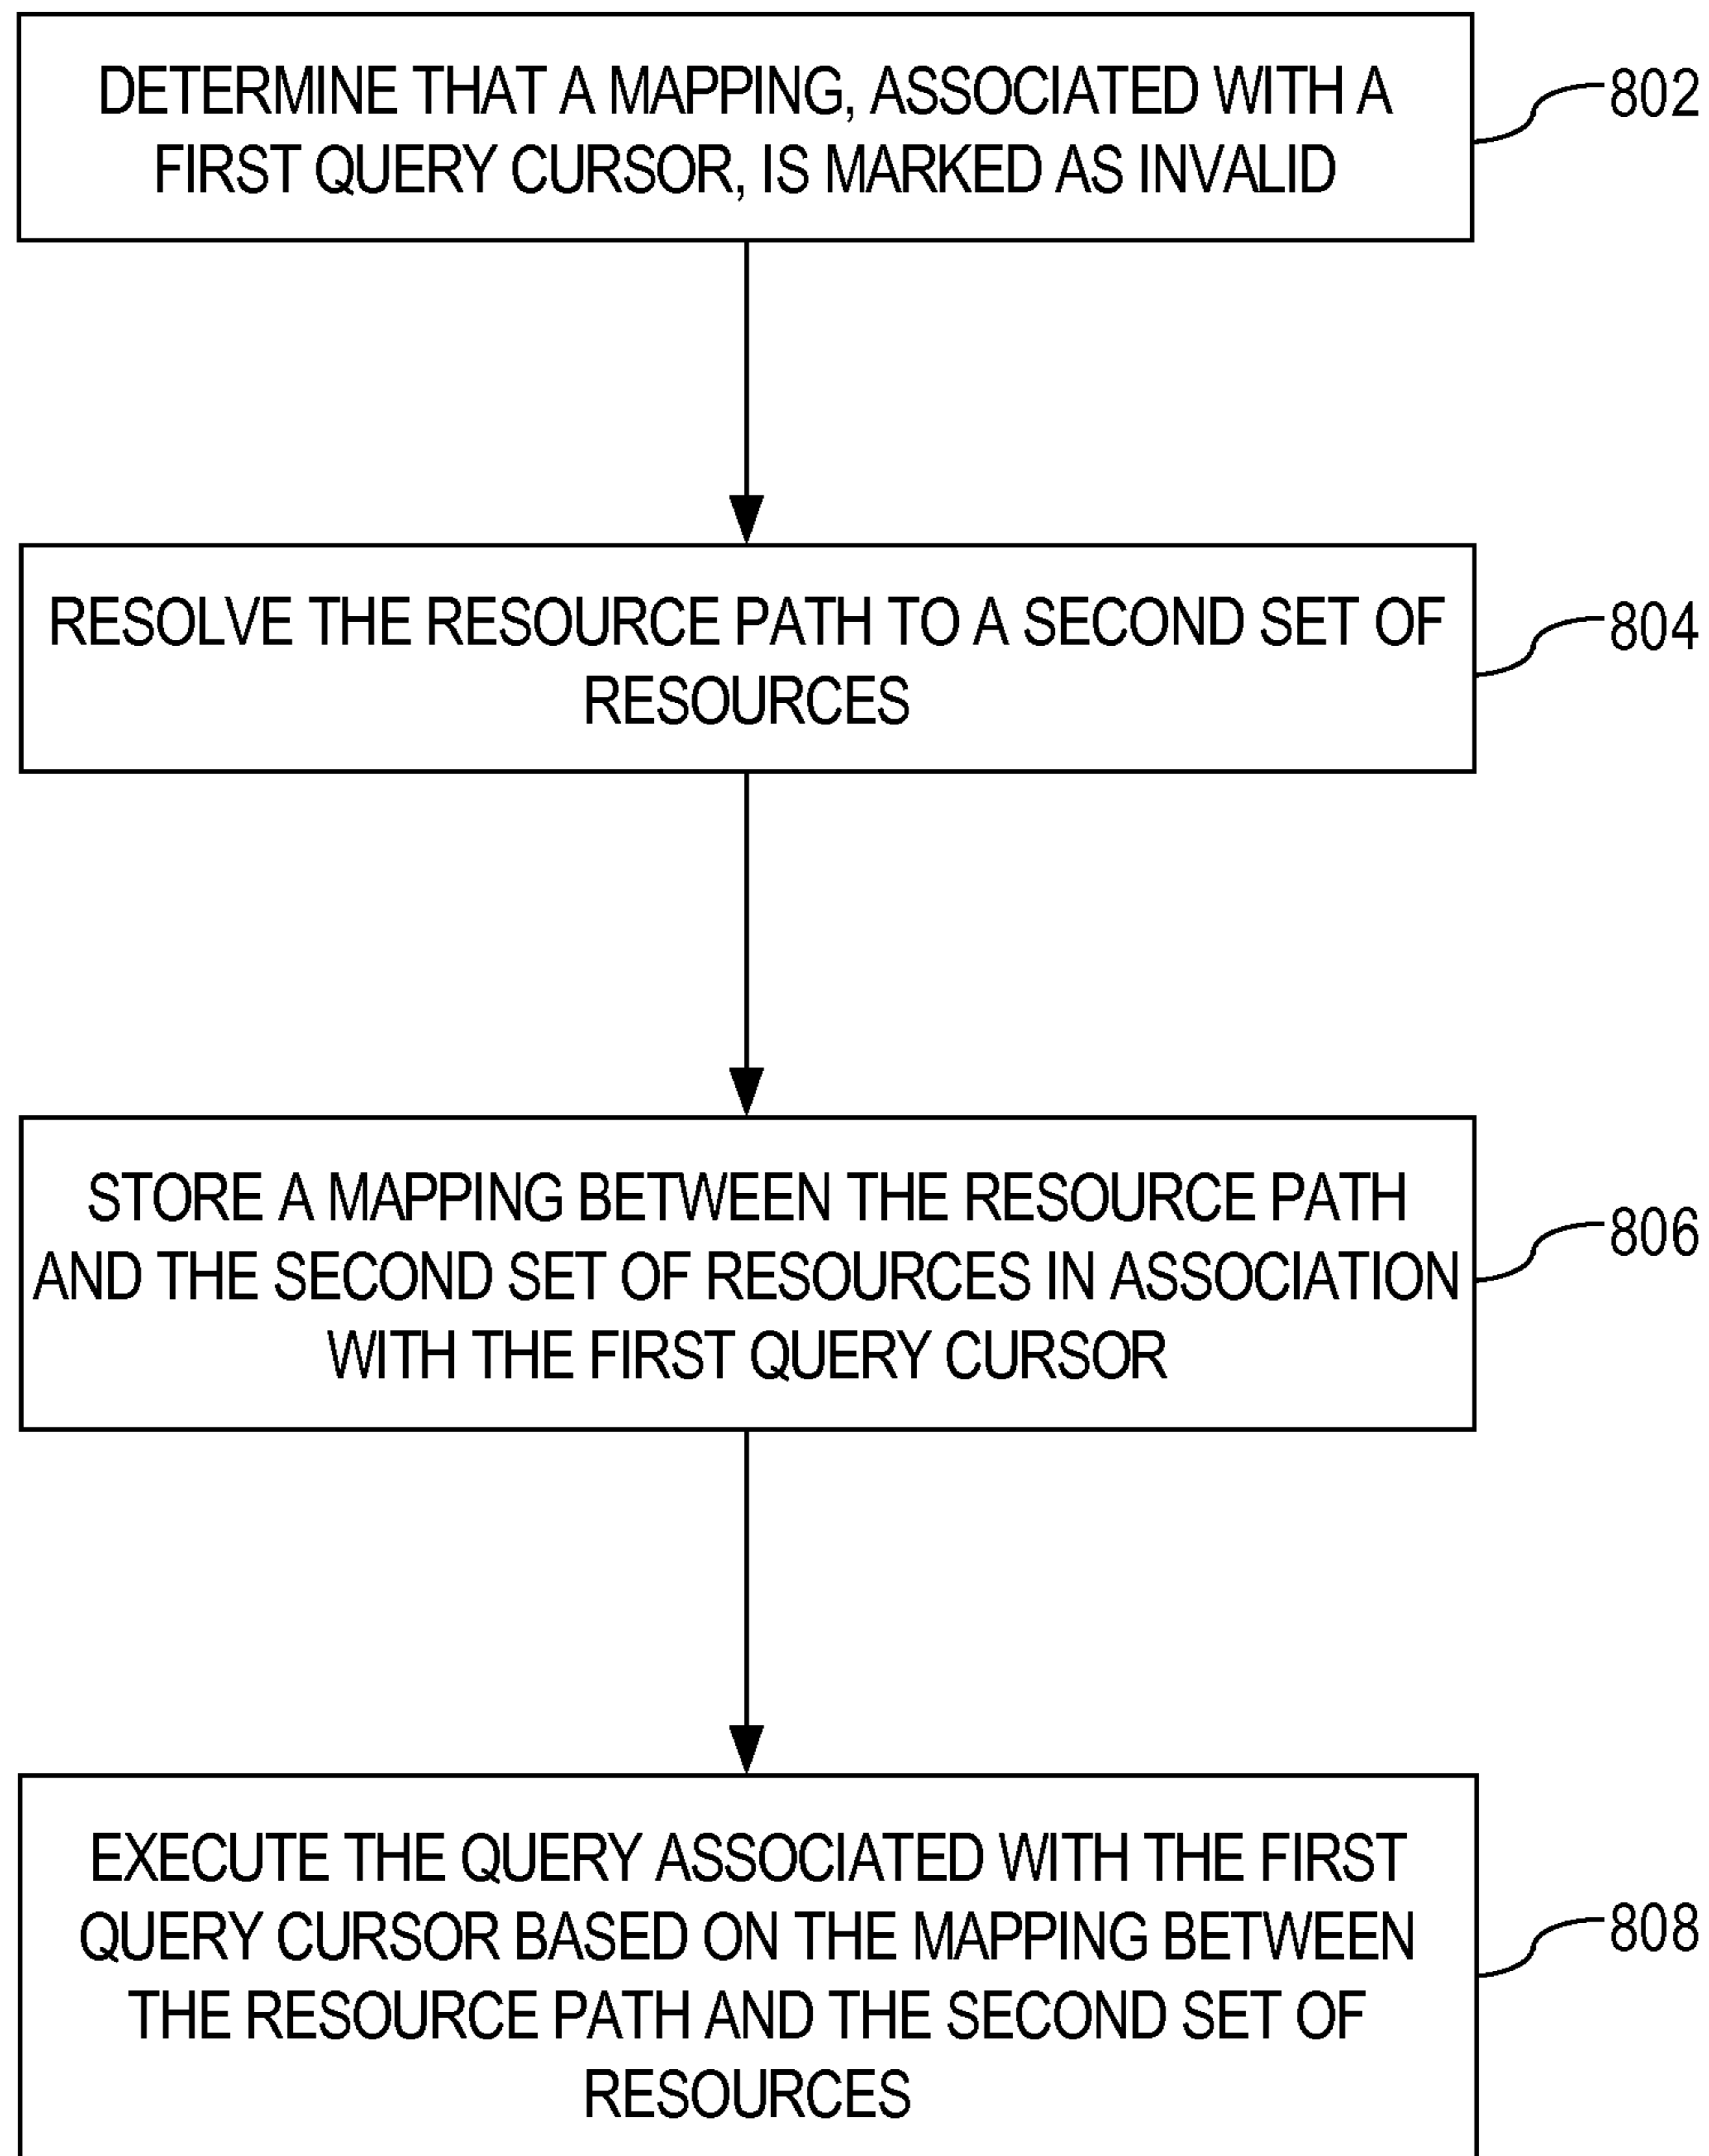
DETERMINE THAT A MAPPING, ASSOCIATED WITH A FIRST QUERY CURSOR, IS MARKED AS INVALID

802

RESOLVE THE RESOURCE PATH TO A SECOND SET OF RESOURCES

804

STORE A MAPPING BETWEEN THE RESOURCE PATH AND THE SECOND SET OF RESOURCES IN ASSOCIATION WITH THE FIRST QUERY CURSOR

806

EXECUTE THE QUERY ASSOCIATED WITH THE FIRST QUERY CURSOR BASED ON THE MAPPING BETWEEN THE RESOURCE PATH AND THE SECOND SET OF RESOURCES

808